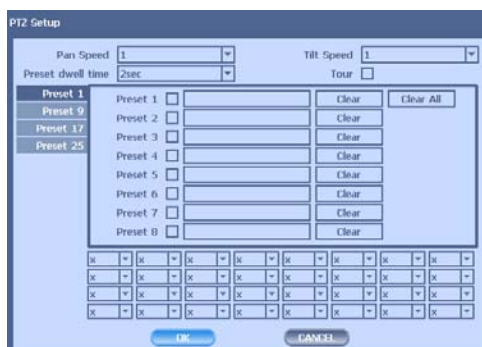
PTZ Setup

Pan Speed 1
Tilt Speed 1
Preset dwell time 2sec
Tour

Preset 1
Preset 9
Preset 17
Preset 25

Preset 1 Clear Clear All
Preset 2 Clear
Preset 3 Clear
Preset 4 Clear
Preset 5 Clear
Preset 6 Clear
Preset 7 Clear
Preset 8 Clear

| x | x | x | x | x | x | x | x |
|---|---|---|---|---|---|---|---|
| x | x | x | x | x | x | x | x |
| x | x | x | x | x | x | x | x |
| x | x | x | x | x | x | x | x |

OK CANCEL